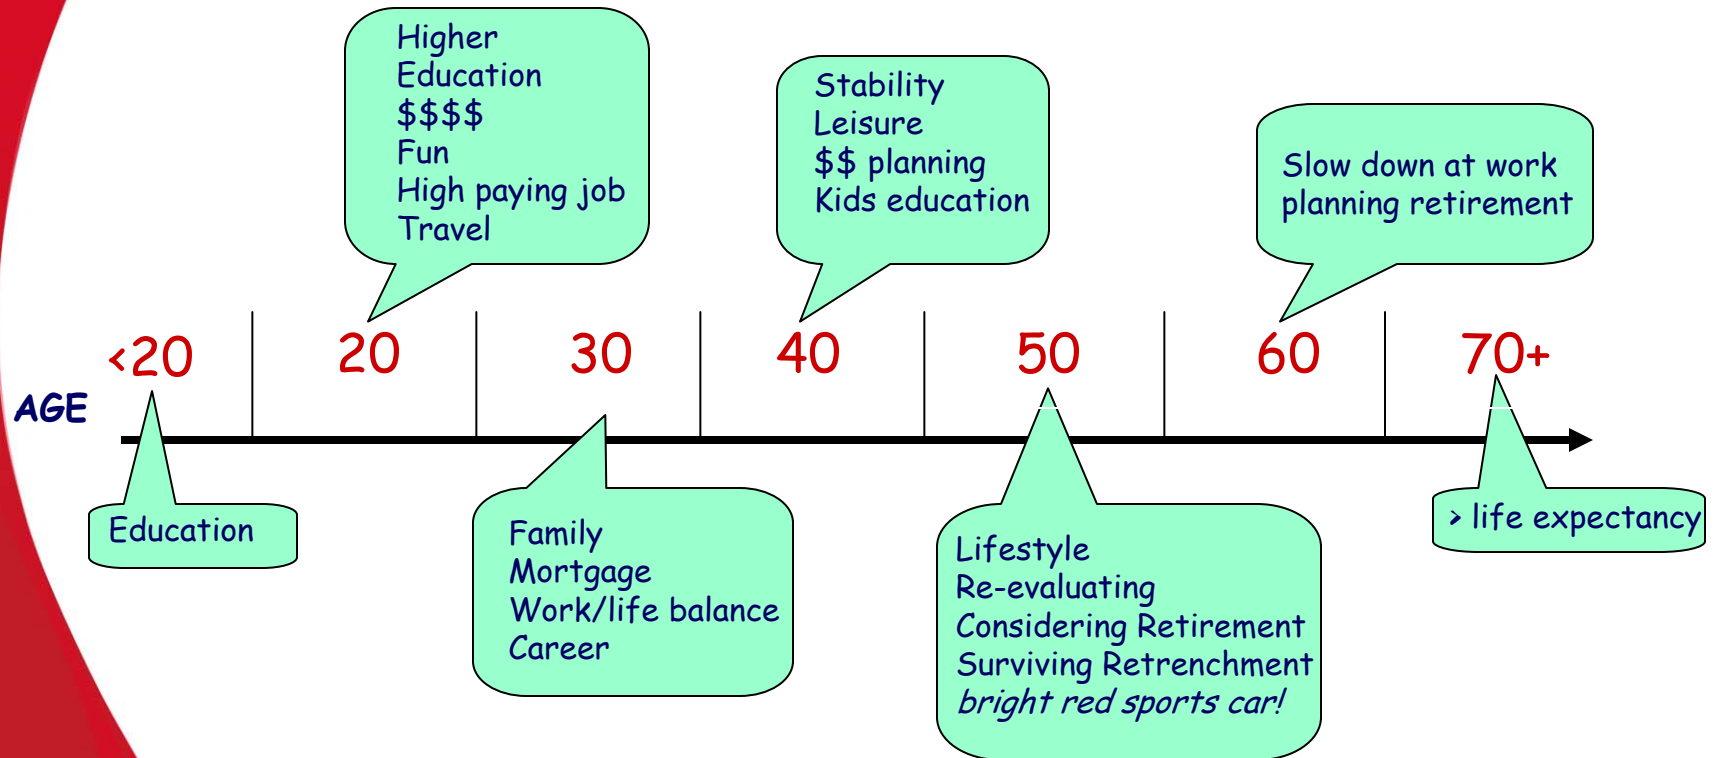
Higher
Education
$$$$
Fun
High paying job
Travel

Stability
Leisure
$$ planning
Kids education

Slow down at work
planning retirement

AGE

<20 20 30 40 50 60 70+

Education

Family
Mortgage
Work/life balance
Career

Lifestyle
Re-evaluating
Considering Retirement
Surviving Retrenchment
bright red sports car!

> life expectancy